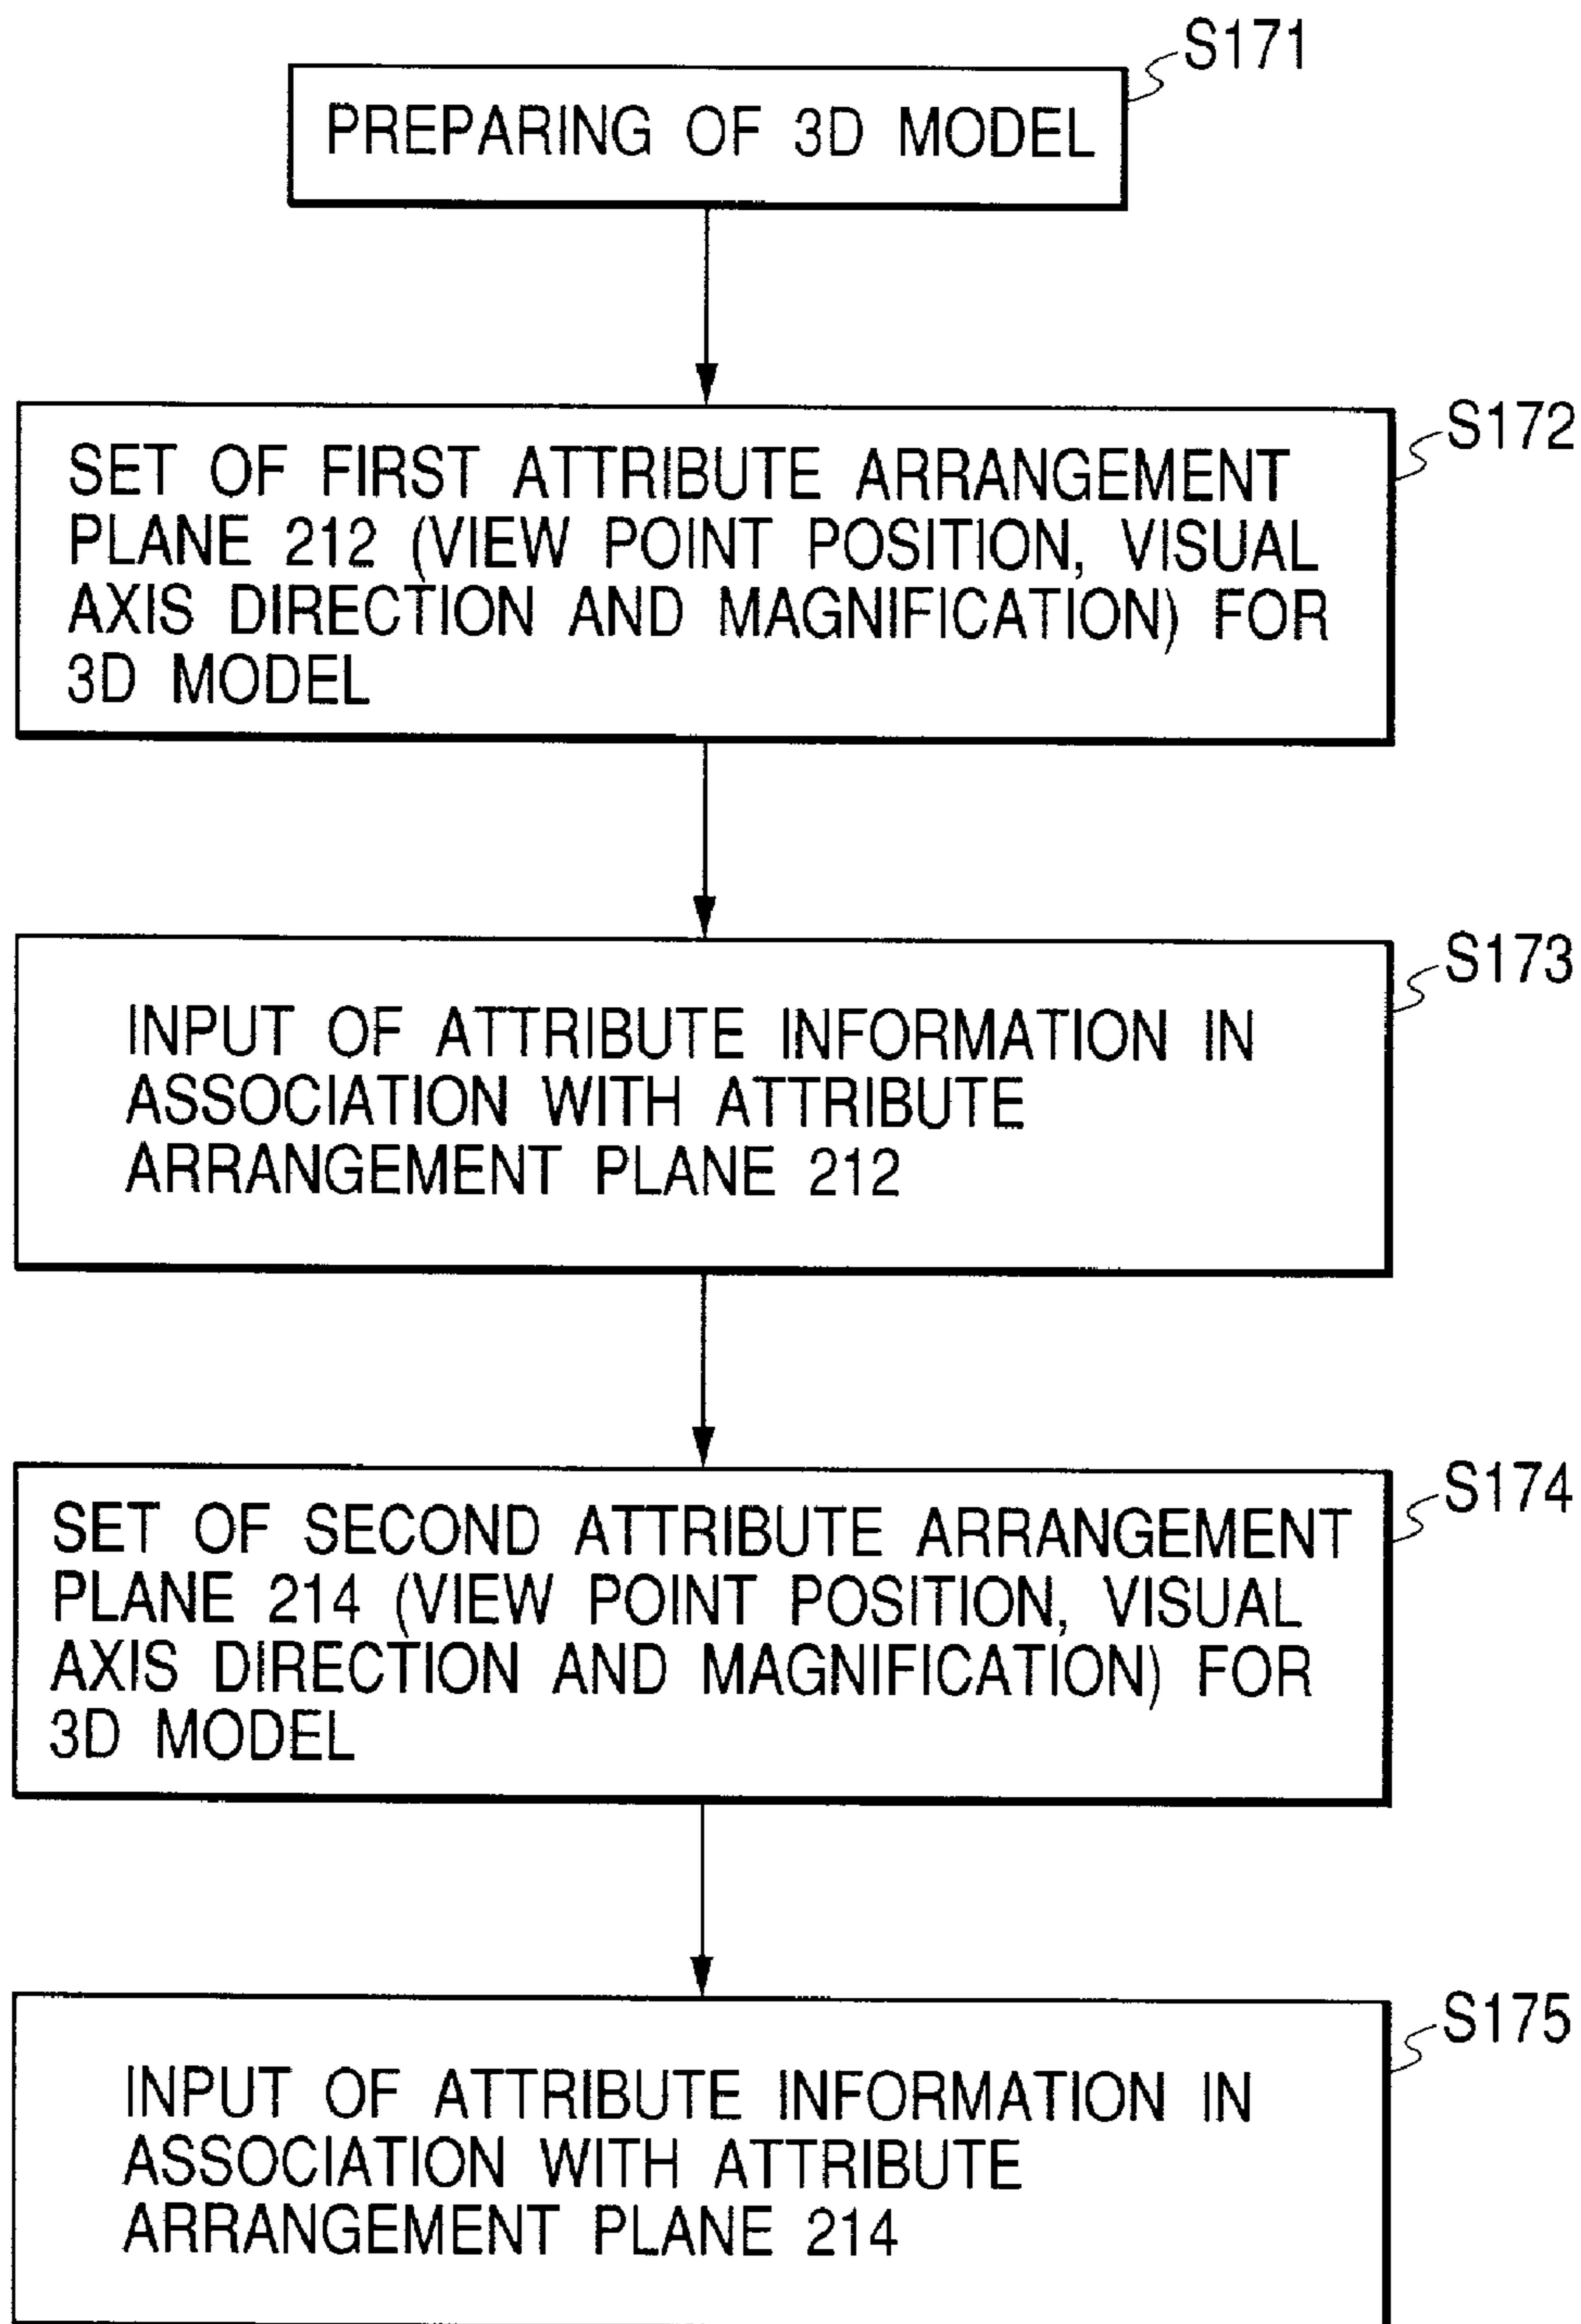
S171
PREPARING OF 3D MODEL

S172
SET OF FIRST ATTRIBUTE ARRANGEMENT PLANE 212 (VIEW POINT POSITION, VISUAL AXIS DIRECTION AND MAGNIFICATION) FOR 3D MODEL

S173
INPUT OF ATTRIBUTE INFORMATION IN ASSOCIATION WITH ATTRIBUTE ARRANGEMENT PLANE 212

S174
SET OF SECOND ATTRIBUTE ARRANGEMENT PLANE 214 (VIEW POINT POSITION, VISUAL AXIS DIRECTION AND MAGNIFICATION) FOR 3D MODEL

S175
INPUT OF ATTRIBUTE INFORMATION IN ASSOCIATION WITH ATTRIBUTE ARRANGEMENT PLANE 214